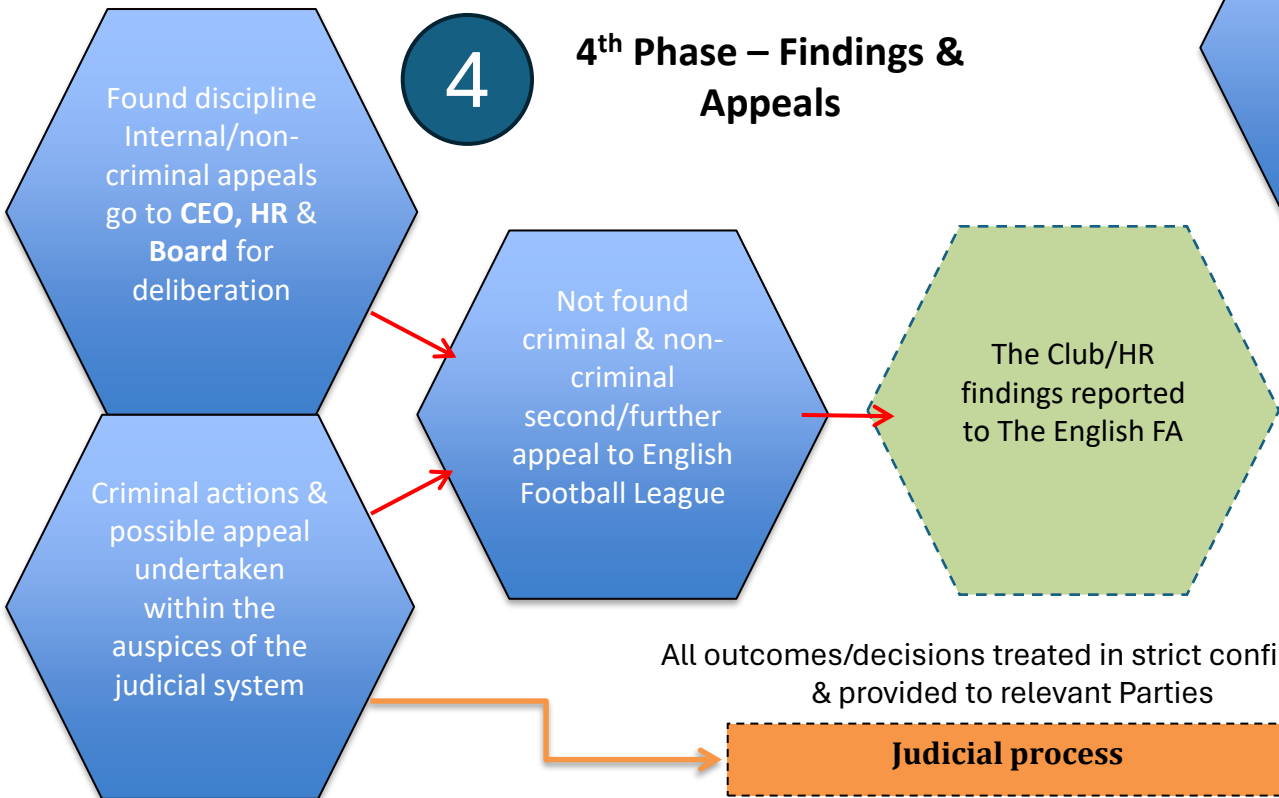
4

4$^{th}$ Phase – Findings & Appeals

Found discipline Internal/non-criminal appeals go to **CEO, HR** & **Board** for deliberation

Not found criminal & non-criminal second/further appeal to English Football League

The Club/HR findings reported to The English FA

Criminal actions & possible appeal undertaken within the auspices of the judicial system

All outcomes/decisions treated in strict confi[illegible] & provided to relevant Parties

**Judicial process**